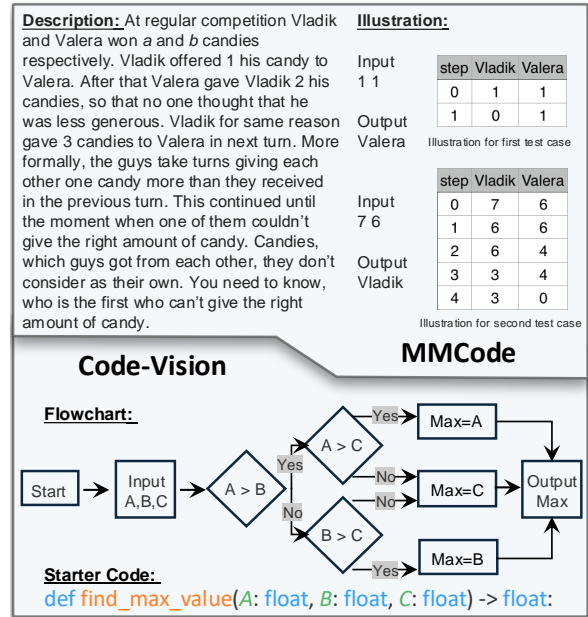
**Description:** At regular competition Vladik and Valera won *a* and *b* candies respectively. Vladik offered 1 his candy to Valera. After that Valera gave Vladik 2 his candies, so that no one thought that he was less generous. Vladik for same reason gave 3 candies to Valera in next turn. More formally, the guys take turns giving each other one candy more than they received in the previous turn. This continued until the moment when one of them couldn't give the right amount of candy. Candies, which guys got from each other, they don't consider as their own. You need to know, who is the first who can't give the right amount of candy.

**Illustration:**

Input
1 1

Output
Valera

| step | Vladik | Valera |
|---|---|---|
| 0 | 1 | 1 |
| 1 | 0 | 1 |

Illustration for first test case

Input
7 6

Output
Vladik

| step | Vladik | Valera |
|---|---|---|
| 0 | 7 | 6 |
| 1 | 6 | 6 |
| 2 | 6 | 4 |
| 3 | 3 | 4 |
| 4 | 3 | 0 |

Illustration for second test case

Code-Vision

MMCode

Flowchart:

Start
Input A,B,C
A > B
Yes
No
A > C
B > C
Yes
No
No
Yes
Max=A
Max=C
Max=B
Output Max

Starter Code:
def find_max_value(*A*: float, *B*: float, *C*: float) -> float: